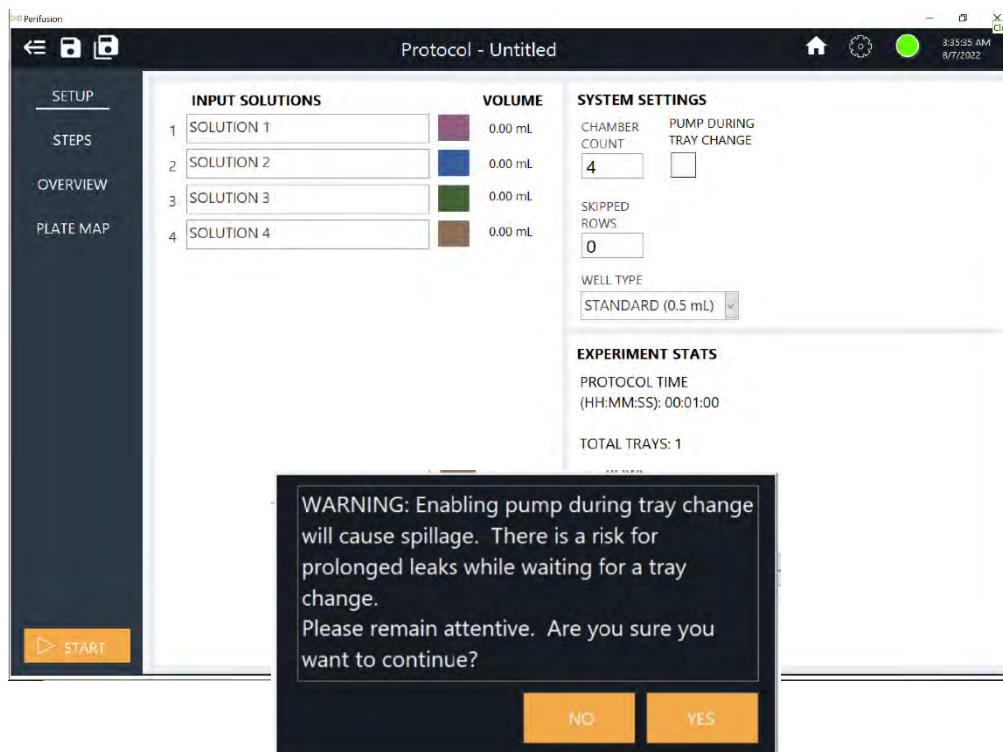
Perifusion

Protocol - Untitled

3:35:35 AM
8/7/2022

SETUP
STEPS
OVERVIEW
PLATE MAP

INPUT SOLUTIONS

VOLUME

| | | |
|---|---|---|
| 1 | SOLUTION 1 | 0.00 mL |
| 2 | SOLUTION 2 | 0.00 mL |
| 3 | SOLUTION 3 | 0.00 mL |
| 4 | SOLUTION 4 | 0.00 mL |

SYSTEM SETTINGS

CHAMBER COUNT
4

PUMP DURING TRAY CHANGE

SKIPPED ROWS
0

WELL TYPE
STANDARD (0.5 mL)

EXPERIMENT STATS

PROTOCOL TIME (HH:MM:SS): 00:01:00

TOTAL TRAYS: 1

WARNING: Enabling pump during tray change will cause spillage. There is a risk for prolonged leaks while waiting for a tray change.
Please remain attentive. Are you sure you want to continue?

NO

YES

START